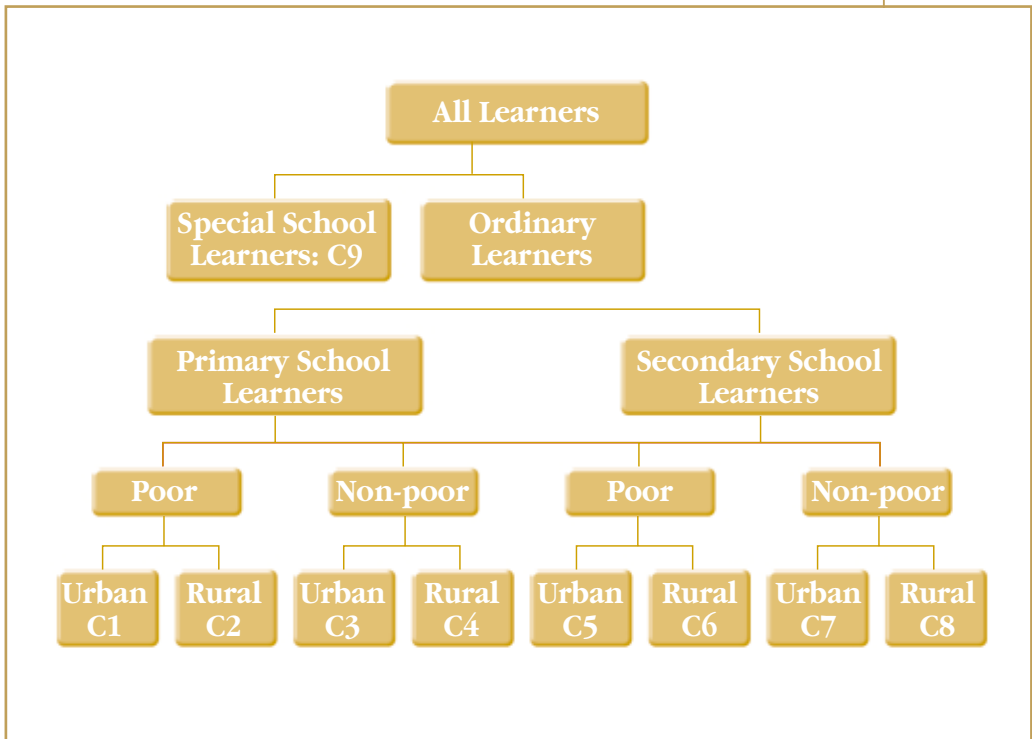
All Learners

Special School Learners: C9

Ordinary Learners

Primary School Learners

Secondary School Learners

Poor

Non-poor

Poor

Non-poor

Urban C1

Rural C2

Urban C3

Rural C4

Urban C5

Rural C6

Urban C7

Rural C8